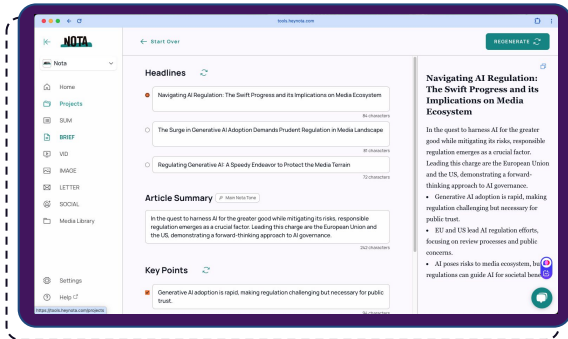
tools.heynota.com

NOTA

Nota

Home
Projects
SUM
BRIEF
VID
IMAGE
LETTER
SOCIAL
Media Library

Settings
Help

https://tools.heynota.com/projects

← Start Over

REGENERATE

Headlines

Navigating AI Regulation: The Swift Progress and its Implications on Media Ecosystem
84 characters

The Surge in Generative AI Adoption Demands Prudent Regulation in Media Landscape
81 characters

Regulating Generative AI: A Speedy Endeavor to Protect the Media Terrain
72 characters

Article Summary

Meet Nota Tone

In the quest to harness AI for the greater good while mitigating its risks, responsible regulation emerges as a crucial factor. Leading this charge are the European Union and the US, demonstrating a forward-thinking approach to AI governance.
242 characters

Key Points

Generative AI adoption is rapid, making regulation challenging but necessary for public trust.

Navigating AI Regulation: The Swift Progress and its Implications on Media Ecosystem

In the quest to harness AI for the greater good while mitigating its risks, responsible regulation emerges as a crucial factor. Leading this charge are the European Union and the US, demonstrating a forward-thinking approach to AI governance.

• Generative AI adoption is rapid, making regulation challenging but necessary for public trust.
• EU and US lead AI regulation efforts, focusing on review processes and public concerns.
• AI poses risks to media ecosystem, bu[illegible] regulations can guide AI for societal bene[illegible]